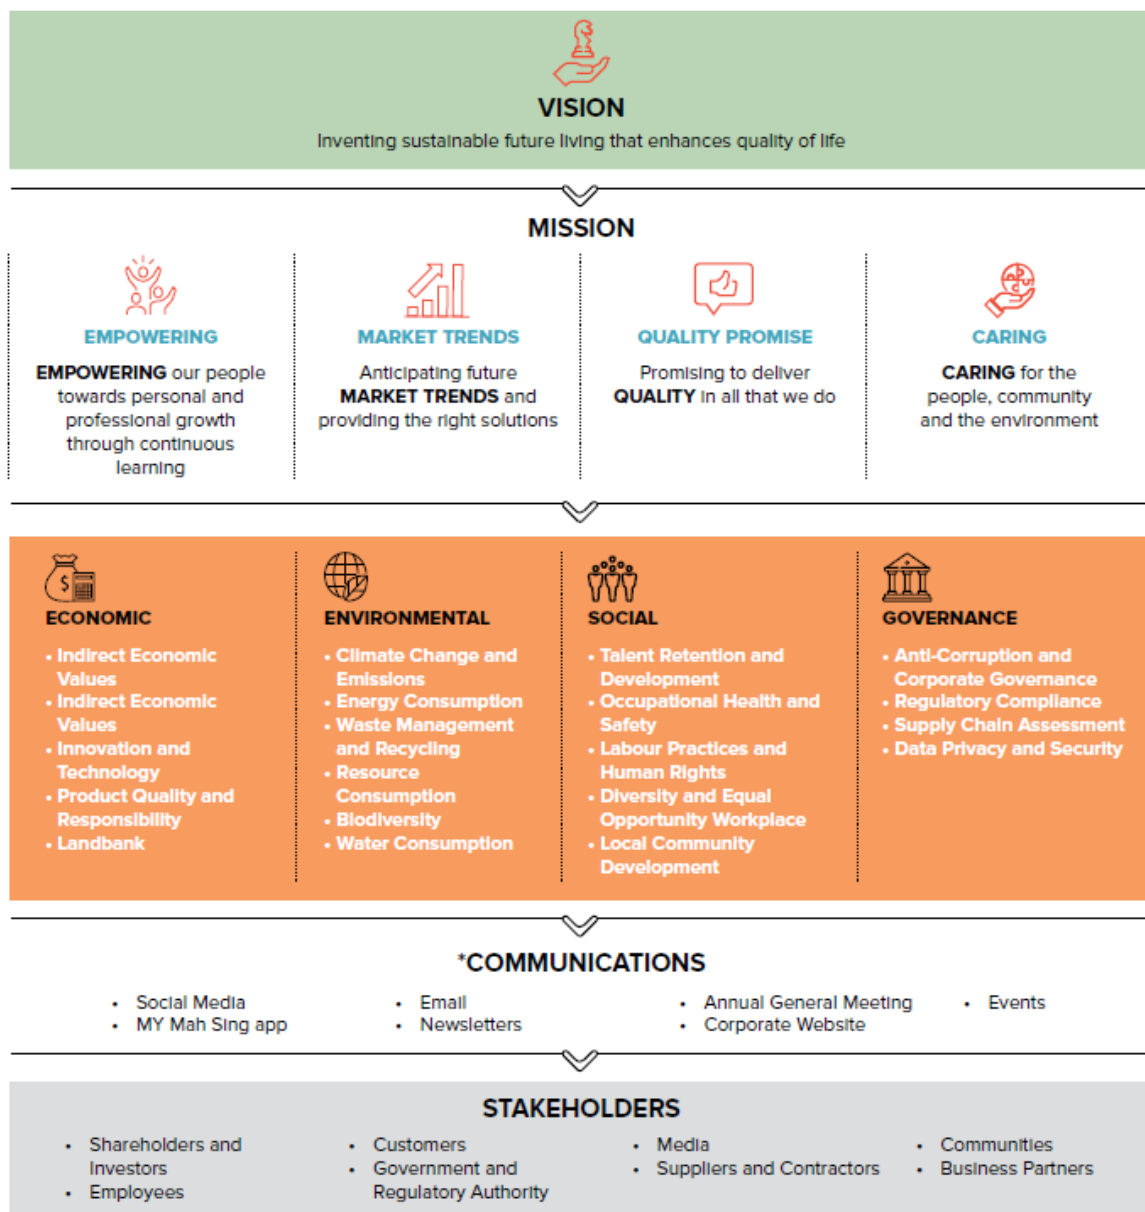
VISION

Inventing sustainable future living that enhances quality of life

MISSION

EMPOWERING

EMPOWERING our people towards personal and professional growth through continuous learning

MARKET TRENDS

Anticipating future MARKET TRENDS and providing the right solutions

QUALITY PROMISE

Promising to deliver QUALITY in all that we do

CARING

CARING for the people, community and the environment

ECONOMIC

- Indirect Economic Values
- Indirect Economic Values
- Innovation and Technology
- Product Quality and Responsibility
- Landbank

ENVIRONMENTAL

- Climate Change and Emissions
- Energy Consumption
- Waste Management and Recycling
- Resource Consumption
- Biodiversity
- Water Consumption

SOCIAL

- Talent Retention and Development
- Occupational Health and Safety
- Labour Practices and Human Rights
- Diversity and Equal Opportunity Workplace
- Local Community Development

GOVERNANCE

- Anti-Corruption and Corporate Governance
- Regulatory Compliance
- Supply Chain Assessment
- Data Privacy and Security

*COMMUNICATIONS

- Social Media
- MY Mah Sing app
- Email
- Newsletters
- Annual General Meeting
- Corporate Website
- Events

STAKEHOLDERS

- Shareholders and Investors
- Employees
- Customers
- Government and Regulatory Authority
- Media
- Suppliers and Contractors
- Communities
- Business Partners